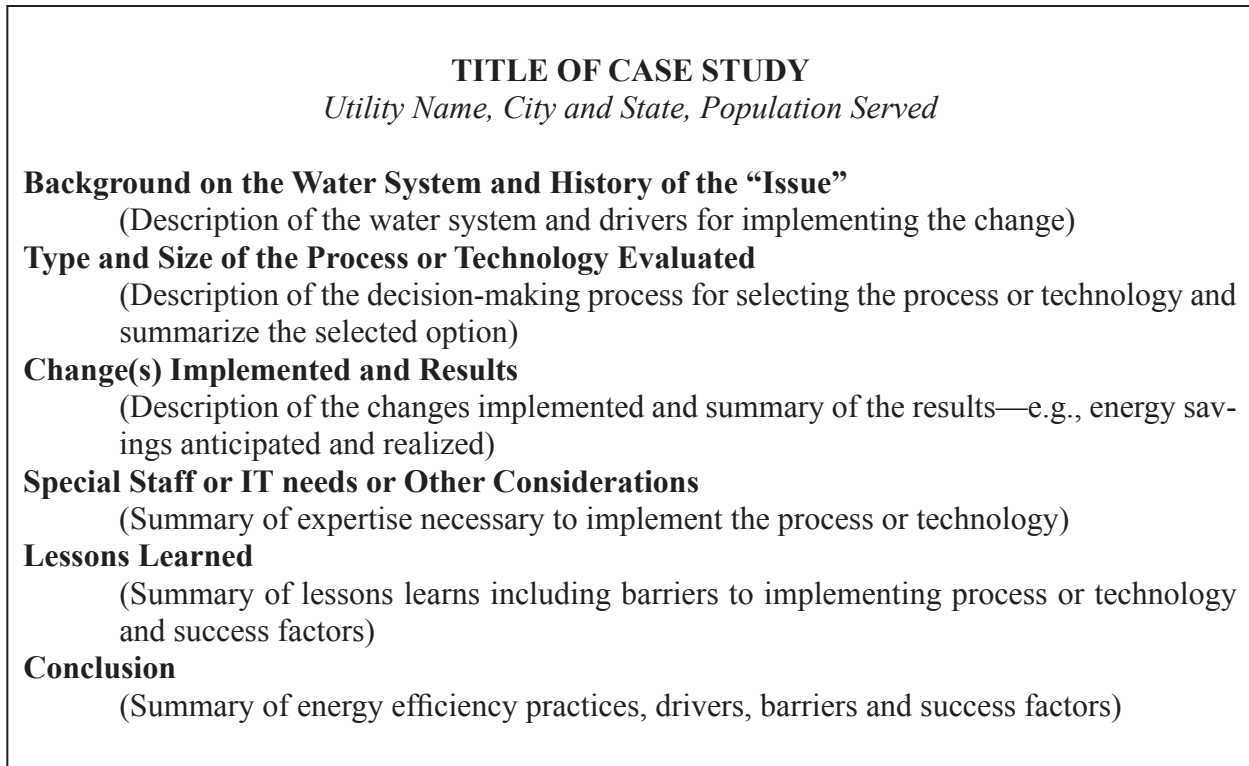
TITLE OF CASE STUDY
*Utility Name, City and State, Population Served*

**Background on the Water System and History of the "Issue"**
(Description of the water system and drivers for implementing the change)

**Type and Size of the Process or Technology Evaluated**
(Description of the decision-making process for selecting the process or technology and summarize the selected option)

**Change(s) Implemented and Results**
(Description of the changes implemented and summary of the results—e.g., energy savings anticipated and realized)

**Special Staff or IT needs or Other Considerations**
(Summary of expertise necessary to implement the process or technology)

**Lessons Learned**
(Summary of lessons learns including barriers to implementing process or technology and success factors)

**Conclusion**
(Summary of energy efficiency practices, drivers, barriers and success factors)